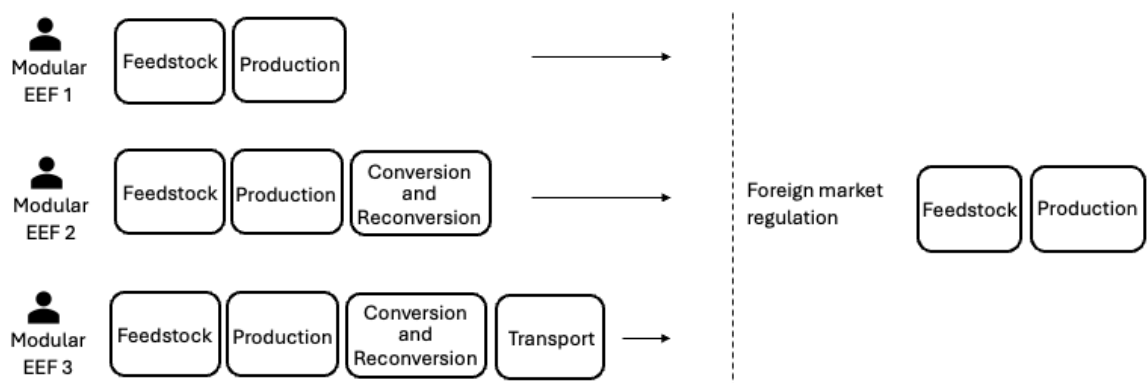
Modular EEF 1

Feedstock

Production

Modular EEF 2

Feedstock

Production

Conversion and Reconversion

Modular EEF 3

Feedstock

Production

Conversion and Reconversion

Transport

Foreign market regulation

Feedstock

Production